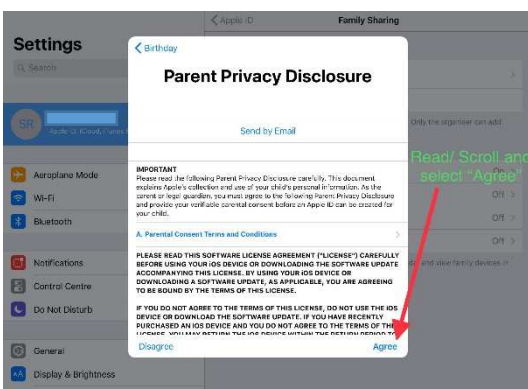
Apple ID

Family Sharing

Settings

Search

SR

Apple ID, iCloud, iTunes

Only the organiser can add

Off

Off

Off

and view family devices or

Aeroplane Mode

Wi-Fi

Bluetooth

Notifications

Control Centre

Do Not Disturb

General

Display & Brightness

Birthday

Parent Privacy Disclosure

Send by Email

IMPORTANT
Please read the following Parent Privacy Disclosure carefully. This document explains Apple's collection and use of your child's personal information. As the parent or legal guardian, you must agree to the following Parent Privacy Disclosure and provide your verifiable parental consent before an Apple ID can be created for your child.

A. Parental Consent Terms and Conditions

PLEASE READ THIS SOFTWARE LICENSE AGREEMENT ("LICENSE") CAREFULLY BEFORE USING YOUR iOS DEVICE OR DOWNLOADING THE SOFTWARE UPDATE ACCOMPANYING THIS LICENSE. BY USING YOUR iOS DEVICE OR DOWNLOADING A SOFTWARE UPDATE, AS APPLICABLE, YOU ARE AGREEING TO BE BOUND BY THE TERMS OF THIS LICENSE.

IF YOU DO NOT AGREE TO THE TERMS OF THIS LICENSE, DO NOT USE THE iOS DEVICE OR DOWNLOAD THE SOFTWARE UPDATE. IF YOU HAVE RECENTLY PURCHASED AN iOS DEVICE AND YOU DO NOT AGREE TO THE TERMS OF THE LICENSE, YOU MAY RETURN THE iOS DEVICE WITHIN THE RETURN PERIOD TO

Disagree

Agree

Read/ Scroll and select "Agree"